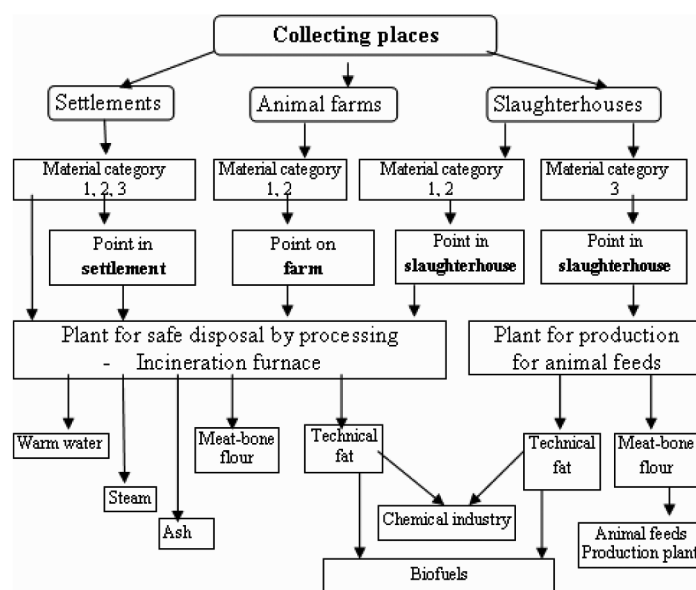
Collecting places

Settlements

Animal farms

Slaughterhouses

Material category 1, 2, 3

Material category 1, 2

Material category 1, 2

Material category 3

Point in **settlement**

Point on **farm**

Point in **slaughterhouse**

Point in **slaughterhouse**

Plant for safe disposal by processing - Incineration furnace

Plant for production for animal feeds

Warm water

Steam

Ash

Meat-bone flour

Technical fat

Technical fat

Meat-bone flour

Chemical industry

Animal feeds Production plant

Biofuels